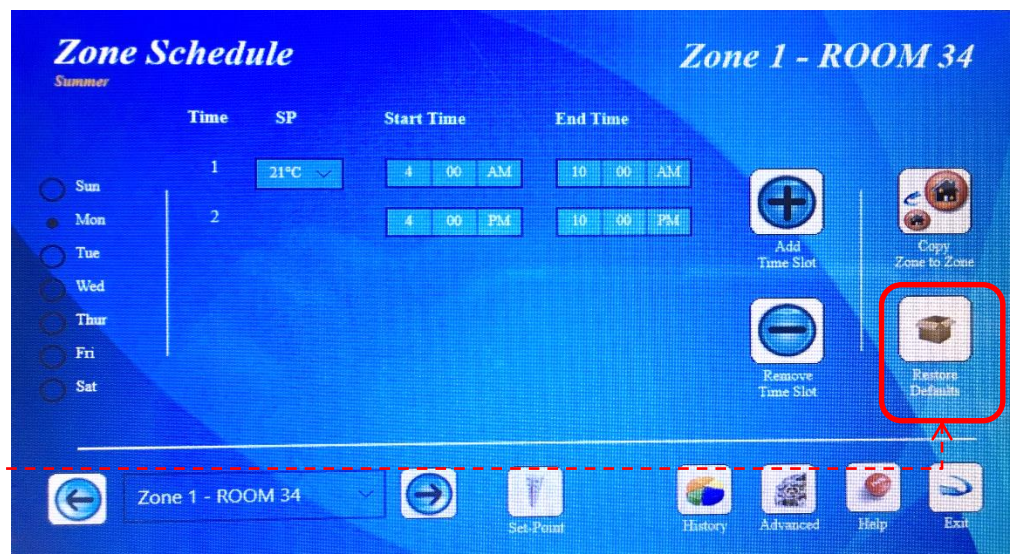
Zone Schedule
Summer

Zone 1 - ROOM 34

| Time | SP | Start Time | | | End Time | | |
|---|---|---|---|---|---|---|---|
| 1 | 21°C | 4 | 00 | AM | 10 | 00 | AM |
| 2 | | 4 | 00 | PM | 10 | 00 | PM |

Sun
Mon
Tue
Wed
Thur
Fri
Sat

Add Time Slot

Remove Time Slot

Copy Zone to Zone

Restore Defaults

Zone 1 - ROOM 34

Set-Point

History

Advanced

Help

Exit